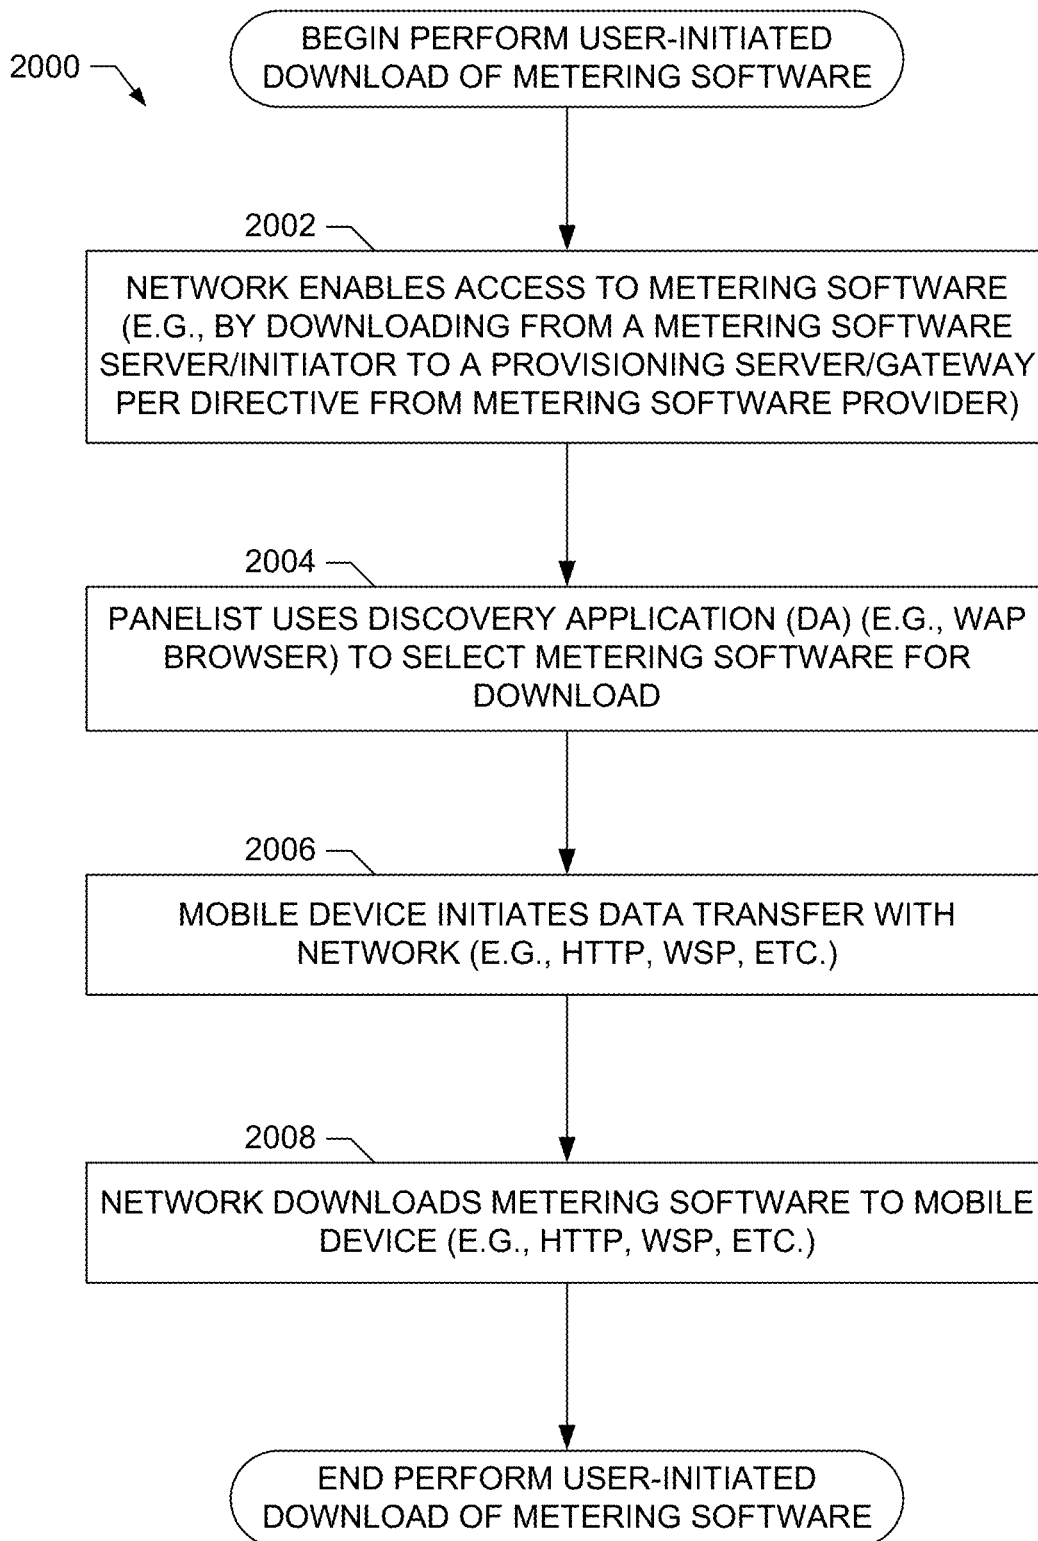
2000

BEGIN PERFORM USER-INITIATED DOWNLOAD OF METERING SOFTWARE

2002

NETWORK ENABLES ACCESS TO METERING SOFTWARE (E.G., BY DOWNLOADING FROM A METERING SOFTWARE SERVER/INITIATOR TO A PROVISIONING SERVER/GATEWAY PER DIRECTIVE FROM METERING SOFTWARE PROVIDER)

2004

PANELIST USES DISCOVERY APPLICATION (DA) (E.G., WAP BROWSER) TO SELECT METERING SOFTWARE FOR DOWNLOAD

2006

MOBILE DEVICE INITIATES DATA TRANSFER WITH NETWORK (E.G., HTTP, WSP, ETC.)

2008

NETWORK DOWNLOADS METERING SOFTWARE TO MOBILE DEVICE (E.G., HTTP, WSP, ETC.)

END PERFORM USER-INITIATED DOWNLOAD OF METERING SOFTWARE